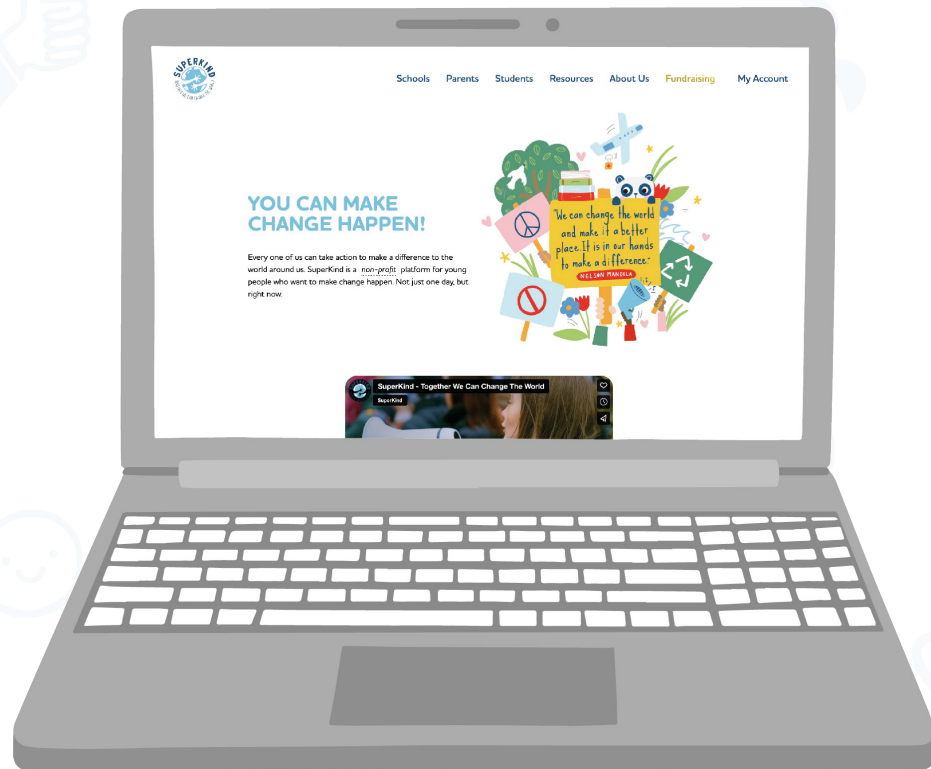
SUPERKIND

Schools Parents Students Resources About Us Fundraising My Account

YOU CAN MAKE CHANGE HAPPEN!

Every one of us can take action to make a difference to the world around us. SuperKind is a non-profit platform for young people who want to make change happen. Not just one day, but right now.

"We can change the world and make it a better place. It is in our hands to make a difference."
NELSON MANDELA

SuperKind - Together We Can Change The World
SuperKind